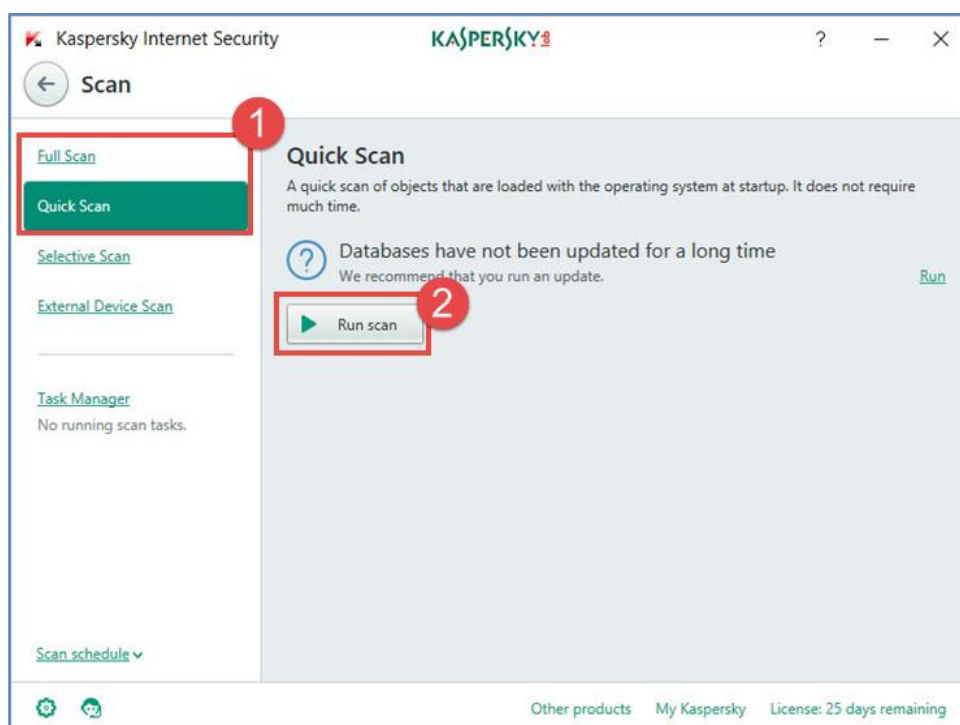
Kaspersky Internet Security

KASPERSKY

?

Scan

1

Full Scan

Quick Scan

Selective Scan

External Device Scan

Task Manager

No running scan tasks.

Scan schedule

Quick Scan

A quick scan of objects that are loaded with the operating system at startup. It does not require much time.

Databases have not been updated for a long time

We recommend that you run an update.

Run

2

Run scan

Other products My Kaspersky License: 25 days remaining